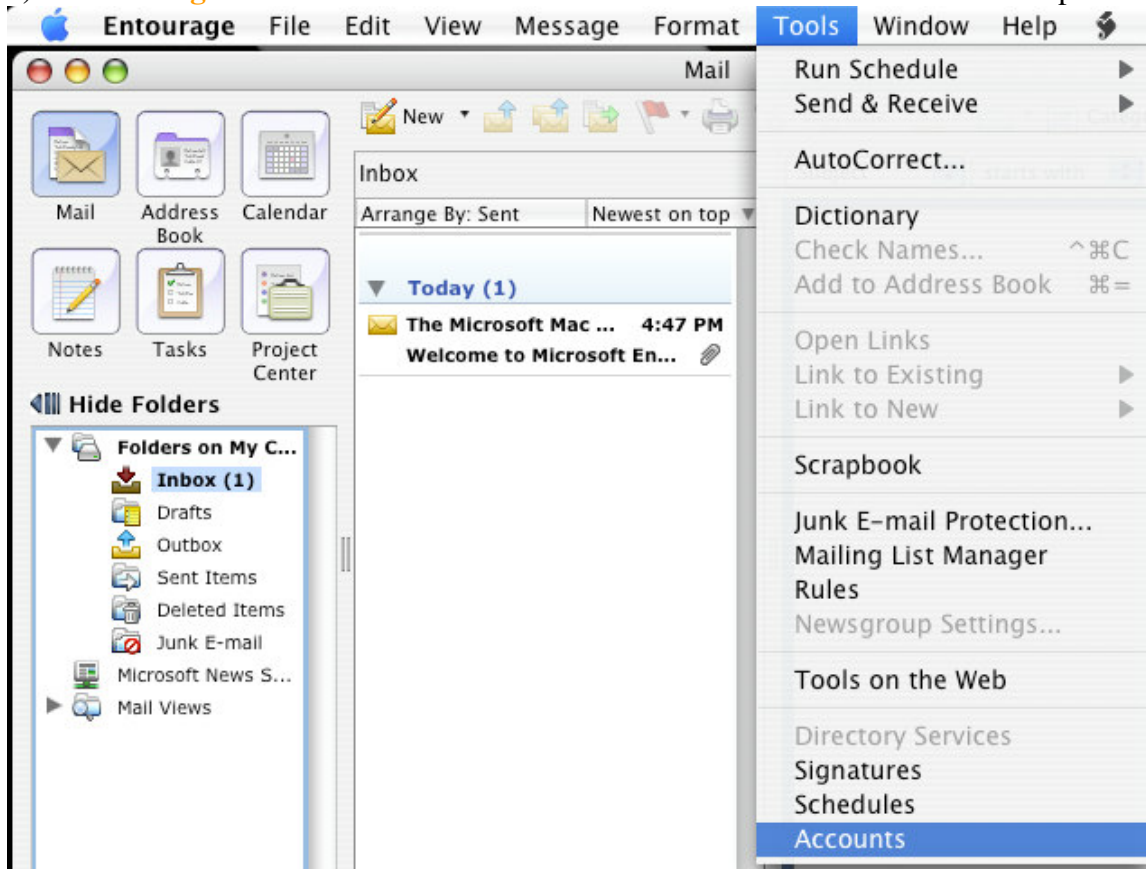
Entourage File Edit View Message Format Tools Window Help

Mail

Mail
Address Book
Calendar
Notes
Tasks
Project Center

Hide Folders

Folders on My C...
Inbox (1)
Drafts
Outbox
Sent Items
Deleted Items
Junk E-mail
Microsoft News S...
Mail Views

New

Inbox
Arrange By: Sent
Newest on top

Today (1)
The Microsoft Mac ... 4:47 PM
Welcome to Microsoft En...

Run Schedule
Send & Receive
AutoCorrect...
Dictionary
Check Names... ^⌘C
Add to Address Book ⌘=
Open Links
Link to Existing
Link to New
Scrapbook
Junk E-mail Protection...
Mailing List Manager
Rules
Newsgroup Settings...
Tools on the Web
Directory Services
Signatures
Schedules
Accounts